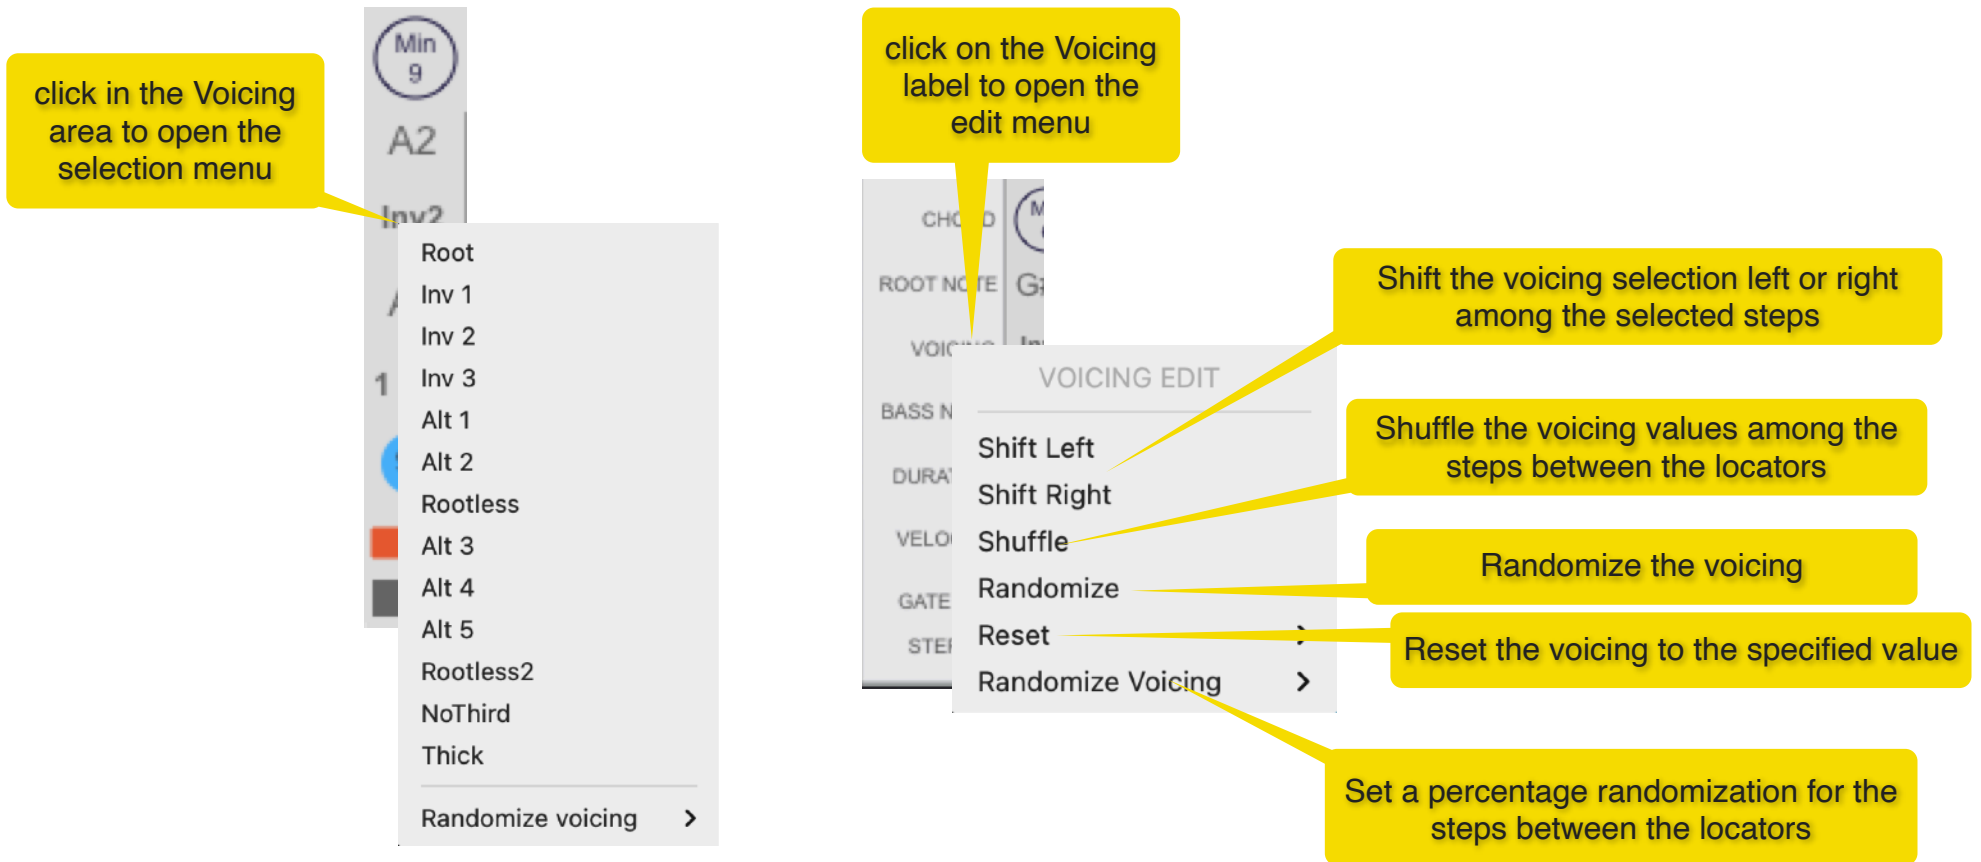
click in the Voicing area to open the selection menu

Min 9

A2

Inv2

1

Root
Inv 1
Inv 2
Inv 3
Alt 1
Alt 2
Rootless
Alt 3
Alt 4
Alt 5
Rootless2
NoThird
Thick
Randomize voicing >

click on the Voicing label to open the edit menu

CHORD
ROOT NOTE
VOICING
BASS N
DURA
VELO
GATE
STEI

VOICING EDIT
Shift Left
Shift Right
Shuffle
Randomize
Reset >
Randomize Voicing >

Shift the voicing selection left or right among the selected steps

Shuffle the voicing values among the steps between the locators

Randomize the voicing

Reset the voicing to the specified value

Set a percentage randomization for the steps between the locators